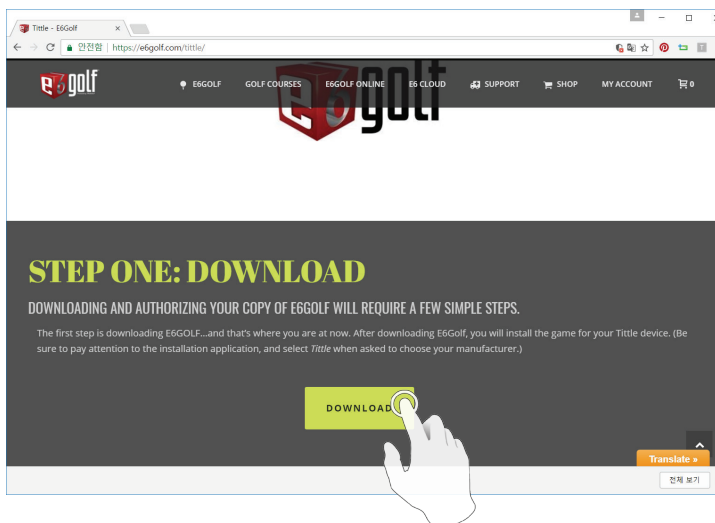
Tittle - E6Golf ×

안전함 | https://e6golf.com/tittle/

e6golf

E6GOLF GOLF COURSES E6GOLF ONLINE E6 CLOUD SUPPORT SHOP MY ACCOUNT 0

e6golf

STEP ONE: DOWNLOAD

DOWNLOADING AND AUTHORIZING YOUR COPY OF E6GOLF WILL REQUIRE A FEW SIMPLE STEPS.

The first step is downloading E6GOLF...and that's where you are at now. After downloading E6Golf, you will install the game for your Tittle device. (Be sure to pay attention to the installation application, and select *Tittle* when asked to choose your manufacturer.)

DOWNLOAD

Translate »

전체 보기